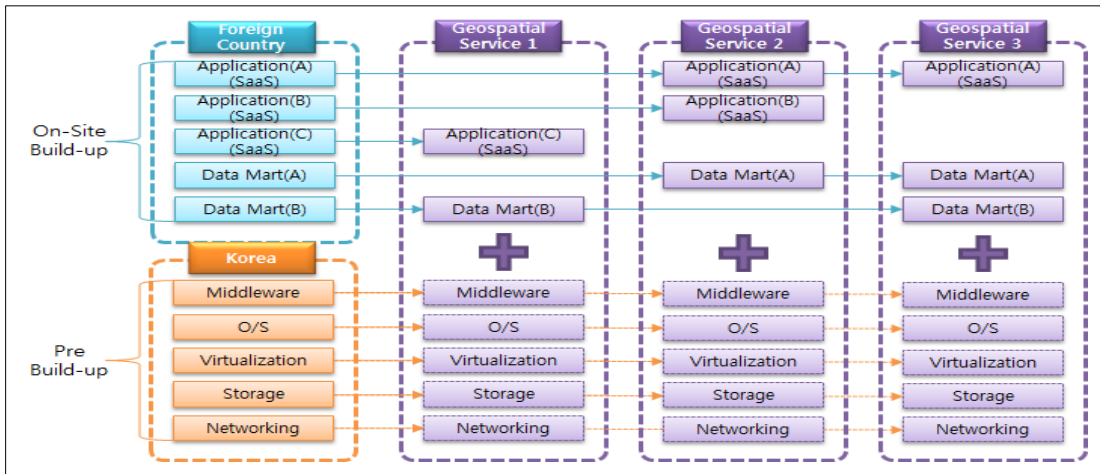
Foreign Country

Geospatial Service 1

Geospatial Service 2

Geospatial Service 3

On-Site Build-up

Application(A) (SaaS)

Application(B) (SaaS)

Application(C) (SaaS)

Data Mart(A)

Data Mart(B)

Application(C) (SaaS)

Data Mart(B)

Application(A) (SaaS)

Application(B) (SaaS)

Data Mart(A)

Application(A) (SaaS)

Data Mart(A)

Data Mart(B)

Korea

Pre Build-up

Middleware

O/S

Virtualization

Storage

Networking

Middleware

O/S

Virtualization

Storage

Networking

Middleware

O/S

Virtualization

Storage

Networking

Middleware

O/S

Virtualization

Storage

Networking